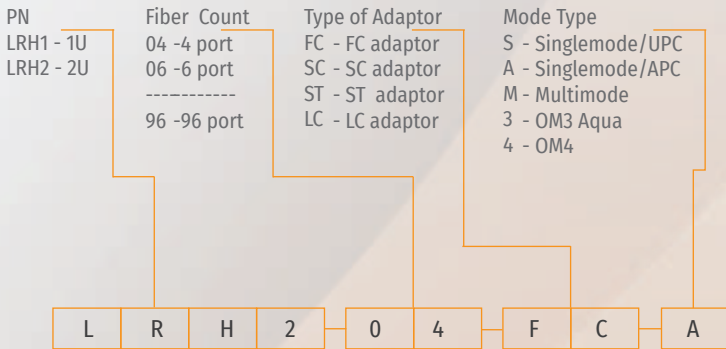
PN
LRH1 - 1U
LRH2 - 2U

Fiber Count
04 -4 port
06 -6 port
-----------
96 -96 port

Type of Adaptor
FC - FC adaptor
SC - SC adaptor
ST - ST adaptor
LC - LC adaptor

Mode Type
S - Singlemode/UPC
A - Singlemode/APC
M - Multimode
3 - OM3 Aqua
4 - OM4

| L | R | H | 2 | 0 | 4 | F | C | A |
|---|---|---|---|---|---|---|---|---|